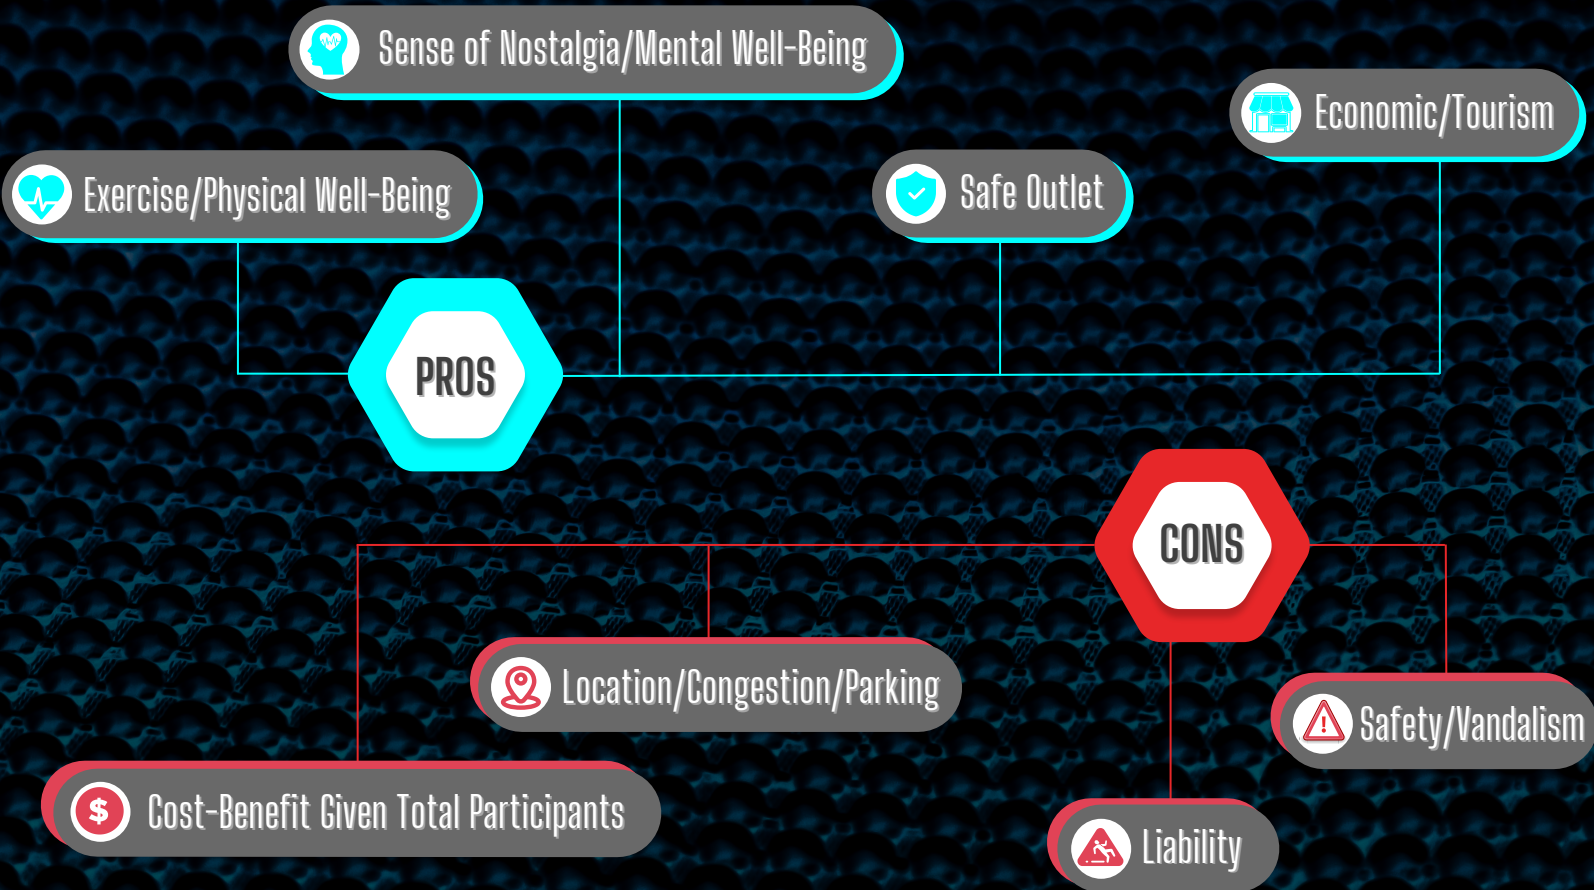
Sense of Nostalgia/Mental Well-Being

Economic/Tourism

Exercise/Physical Well-Being

Safe Outlet

PROS

CONS

Location/Congestion/Parking

Safety/Vandalism

Cost-Benefit Given Total Participants

Liability